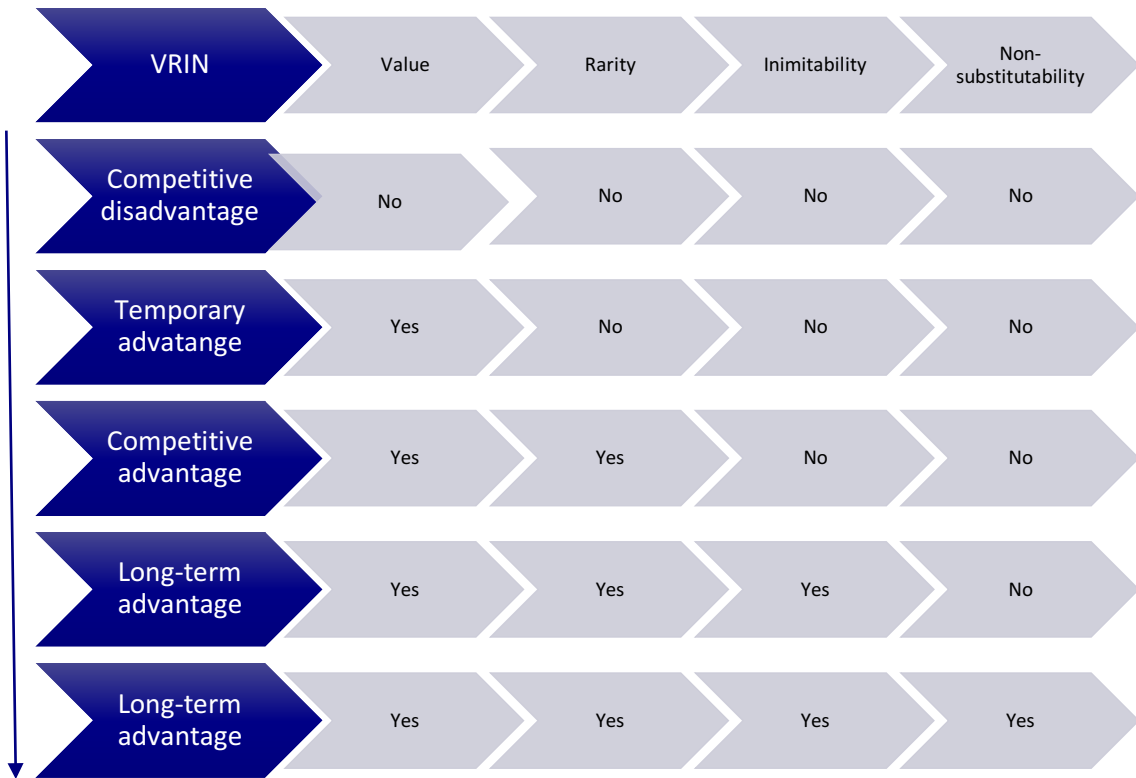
| VRIN | Value | Rarity | Inimitability | Non-substitutability |
|---|---|---|---|---|
| Competitive disadvantage | No | No | No | No |
| Temporary advatange | Yes | No | No | No |
| Competitive advantage | Yes | Yes | No | No |
| Long-term advantage | Yes | Yes | Yes | No |
| Long-term advantage | Yes | Yes | Yes | Yes |